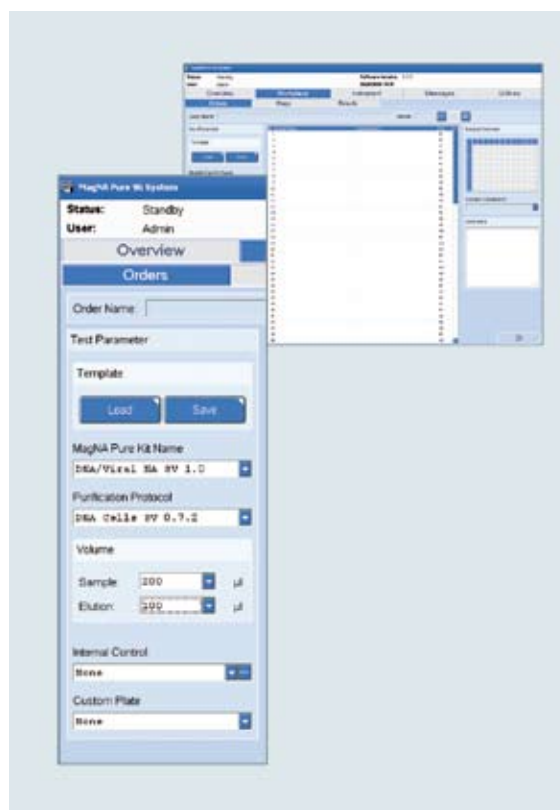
MagNA Pure 96 System

Status: Standby

User: Admin

Overview

Orders

Order Name:

Test Parameter

Template

Load

Save

MagNA Pure Kit Name

DNA/Viral NA SV 1.0

Purification Protocol

DNA Cells SV 0.7.2

Volume

Sample: 200 µl

Elution: 100 µl

Internal Control

None

Custom Plate

None